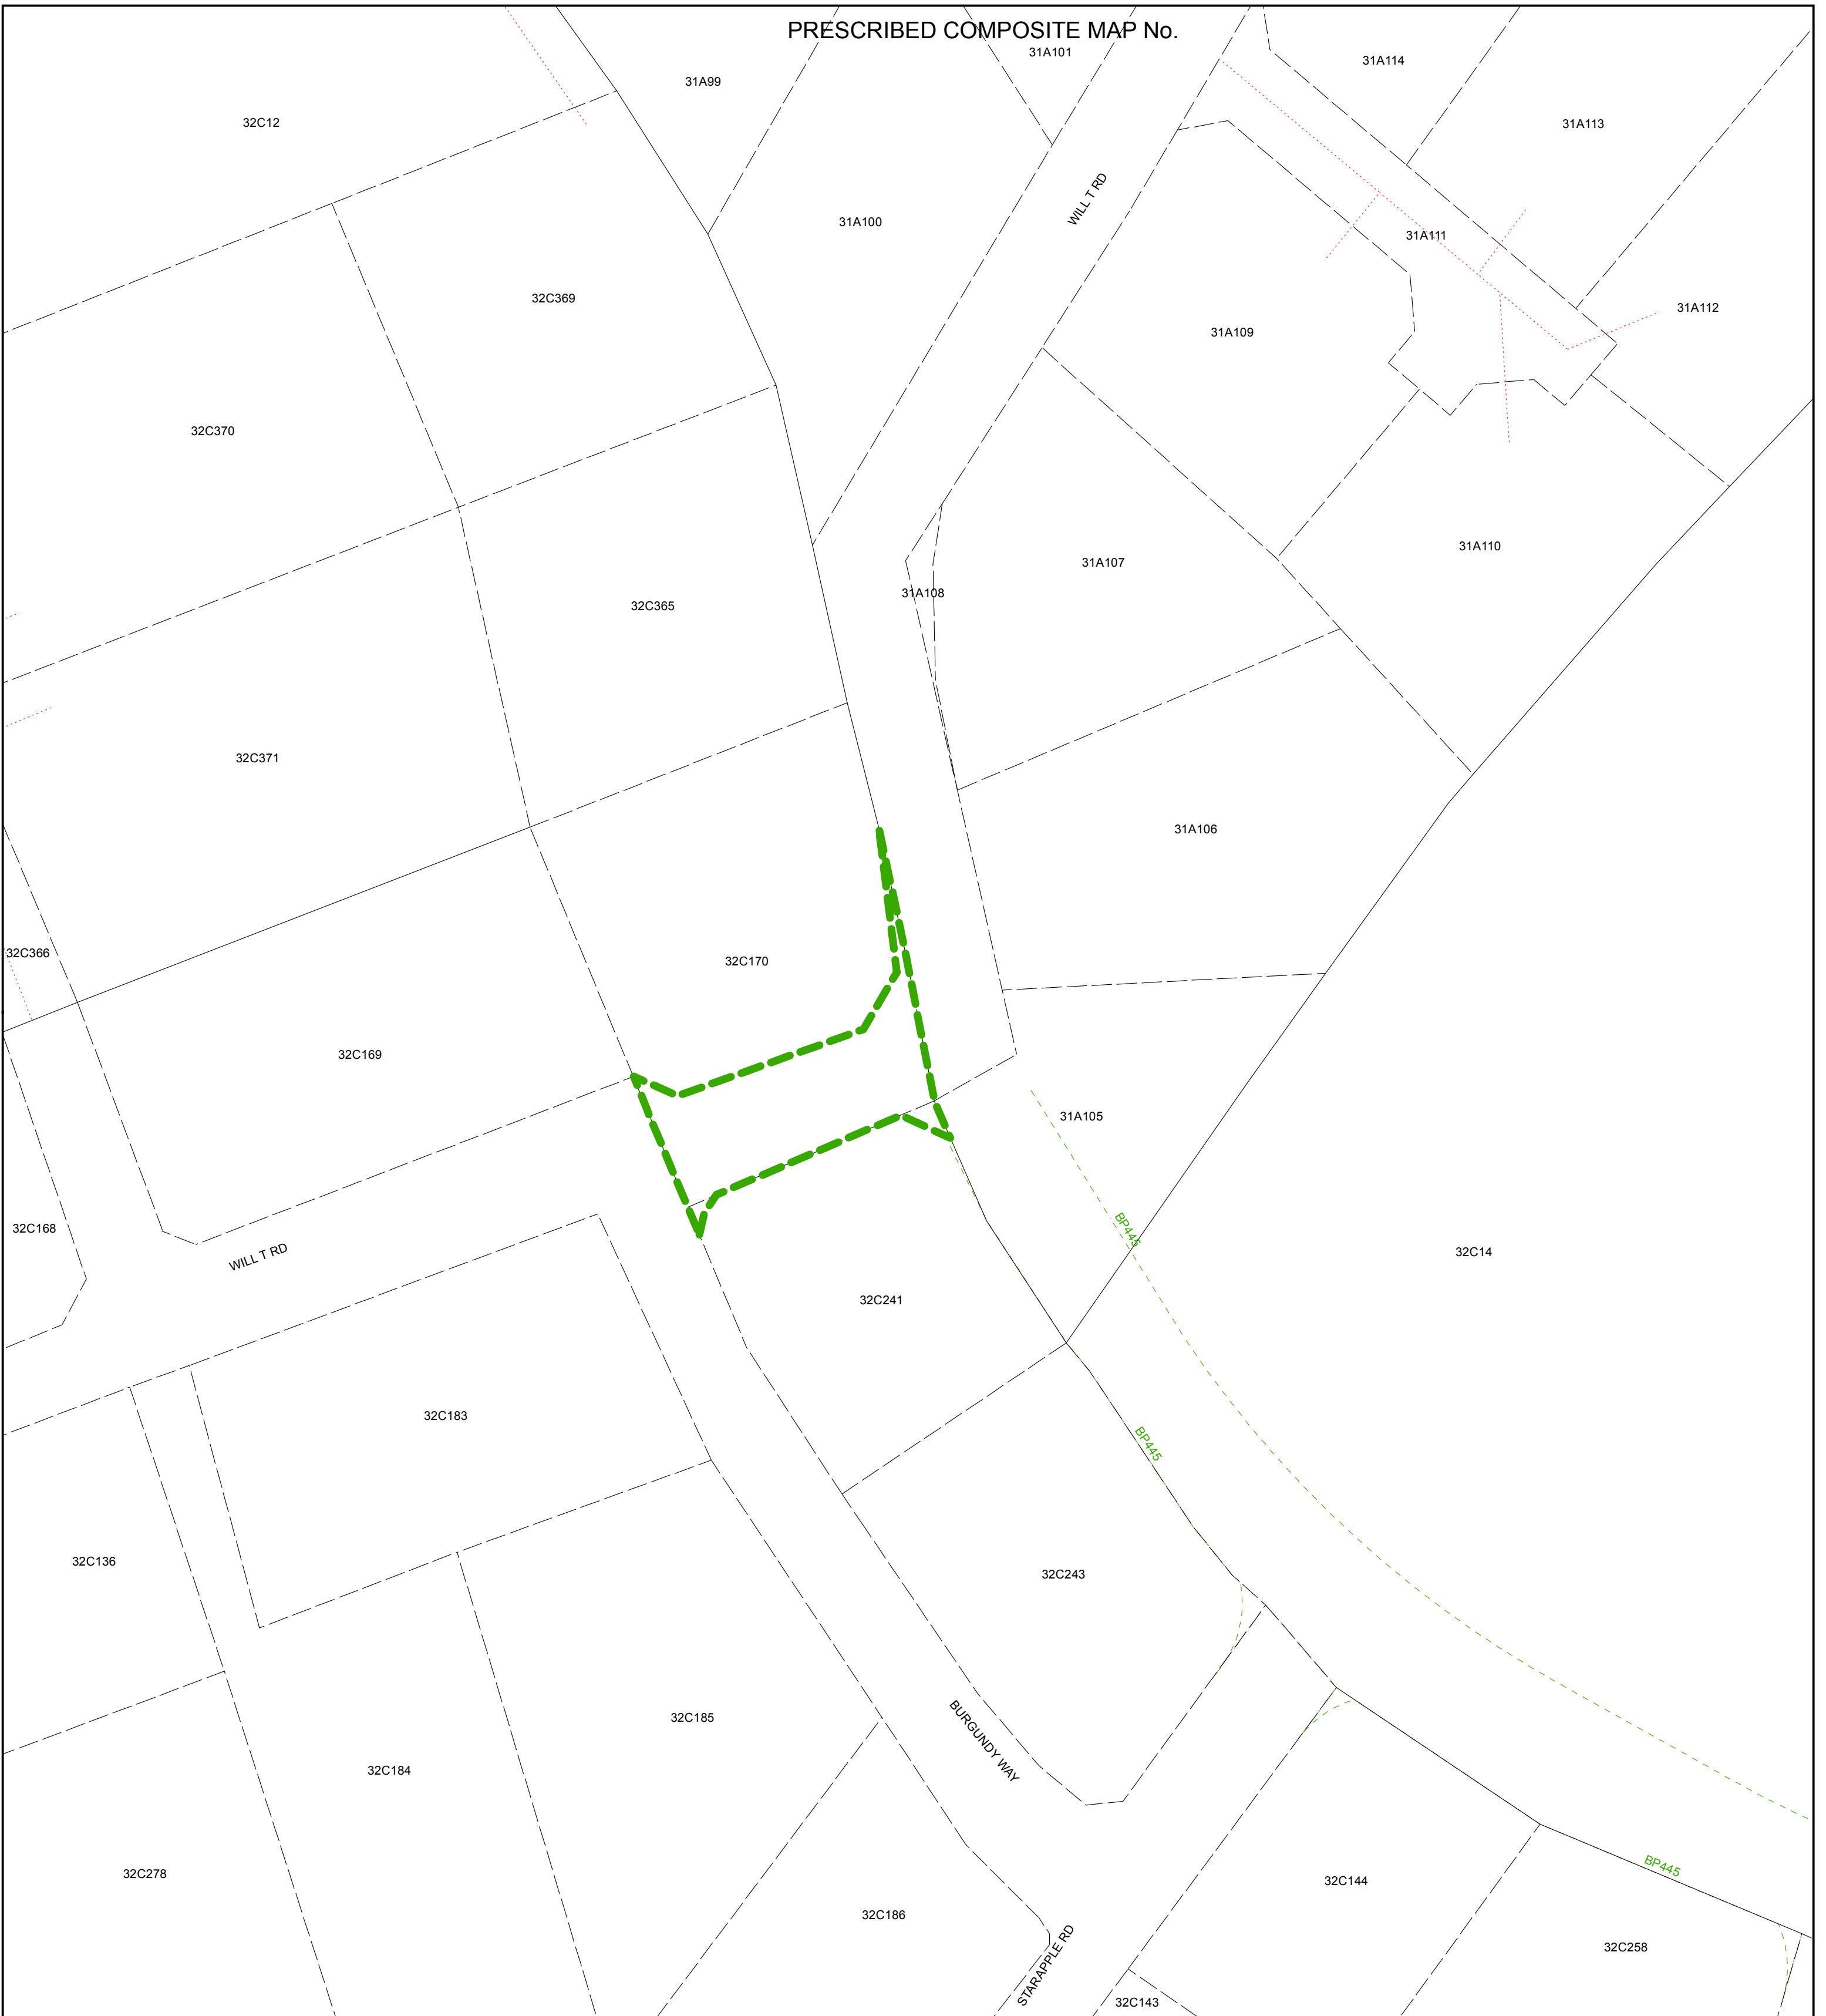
PRESCRIBED COMPOSITE MAP No.

31A101
31A99
31A114
32C12
31A113
31A100
WILL T RD
31A111
32C369
31A112
31A109
32C370
31A110
31A107
31A108
32C365
32C371
31A106
32C366
32C170
32C169
31A105
32C168
BP445
32C14
WILL T RD
32C241
32C183
BP445
32C136
32C243
32C185
BURGUNDY WAY
32C184
32C278
32C144
BP445
32C186
32C258
STARAPPLE RD
32C143